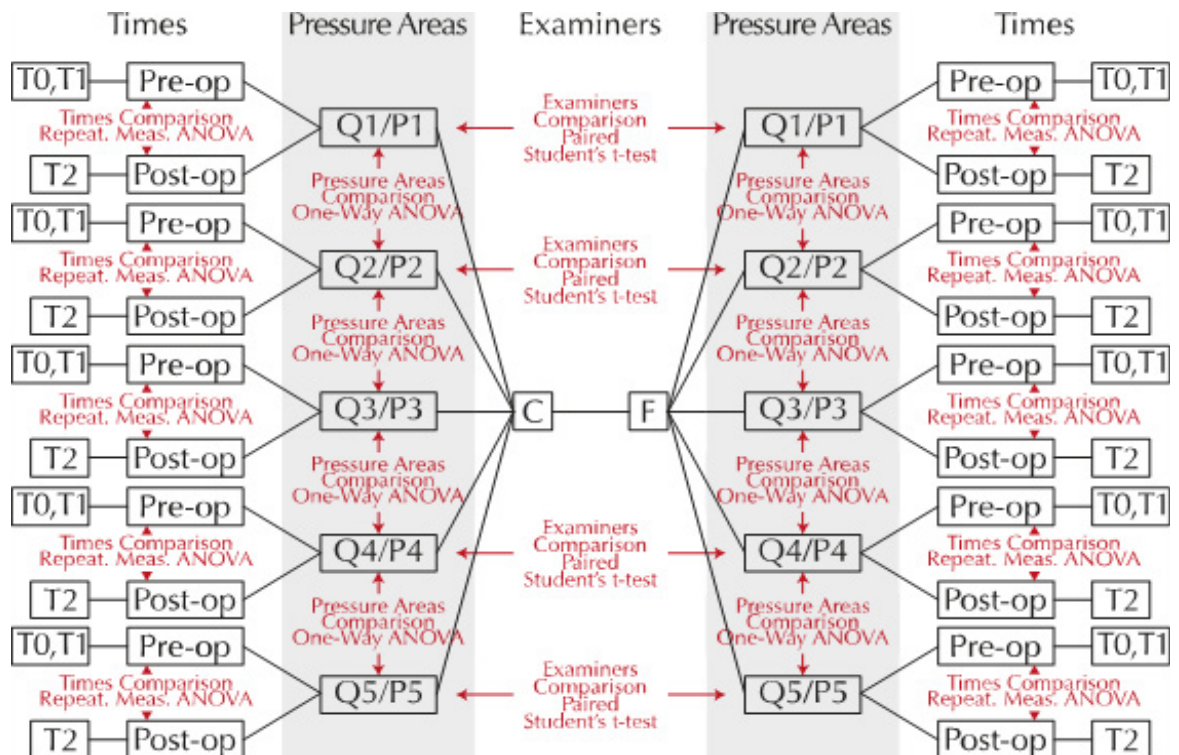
Times Pressure Areas Examiners Pressure Areas Times

T0,T1 Pre-op
Times Comparison Repeat. Meas. ANOVA
T2 Post-op
Q1/P1
Examiners Comparison Paired Student's t-test
Q1/P1
Pre-op T0,T1
Times Comparison Repeat. Meas. ANOVA
Post-op T2

Pressure Areas Comparison One-Way ANOVA
Pressure Areas Comparison One-Way ANOVA

T0,T1 Pre-op
Times Comparison Repeat. Meas. ANOVA
T2 Post-op
Q2/P2
Examiners Comparison Paired Student's t-test
Q2/P2
Pre-op T0,T1
Times Comparison Repeat. Meas. ANOVA
Post-op T2

Pressure Areas Comparison One-Way ANOVA
Pressure Areas Comparison One-Way ANOVA

T0,T1 Pre-op
Times Comparison Repeat. Meas. ANOVA
T2 Post-op
Q3/P3
C
F
Q3/P3
Pre-op T0,T1
Times Comparison Repeat. Meas. ANOVA
Post-op T2

Pressure Areas Comparison One-Way ANOVA
Pressure Areas Comparison One-Way ANOVA

T0,T1 Pre-op
Times Comparison Repeat. Meas. ANOVA
T2 Post-op
Q4/P4
Examiners Comparison Paired Student's t-test
Q4/P4
Pre-op T0,T1
Times Comparison Repeat. Meas. ANOVA
Post-op T2

Pressure Areas Comparison One-Way ANOVA
Pressure Areas Comparison One-Way ANOVA

T0,T1 Pre-op
Times Comparison Repeat. Meas. ANOVA
T2 Post-op
Q5/P5
Examiners Comparison Paired Student's t-test
Q5/P5
Pre-op T0,T1
Times Comparison Repeat. Meas. ANOVA
Post-op T2